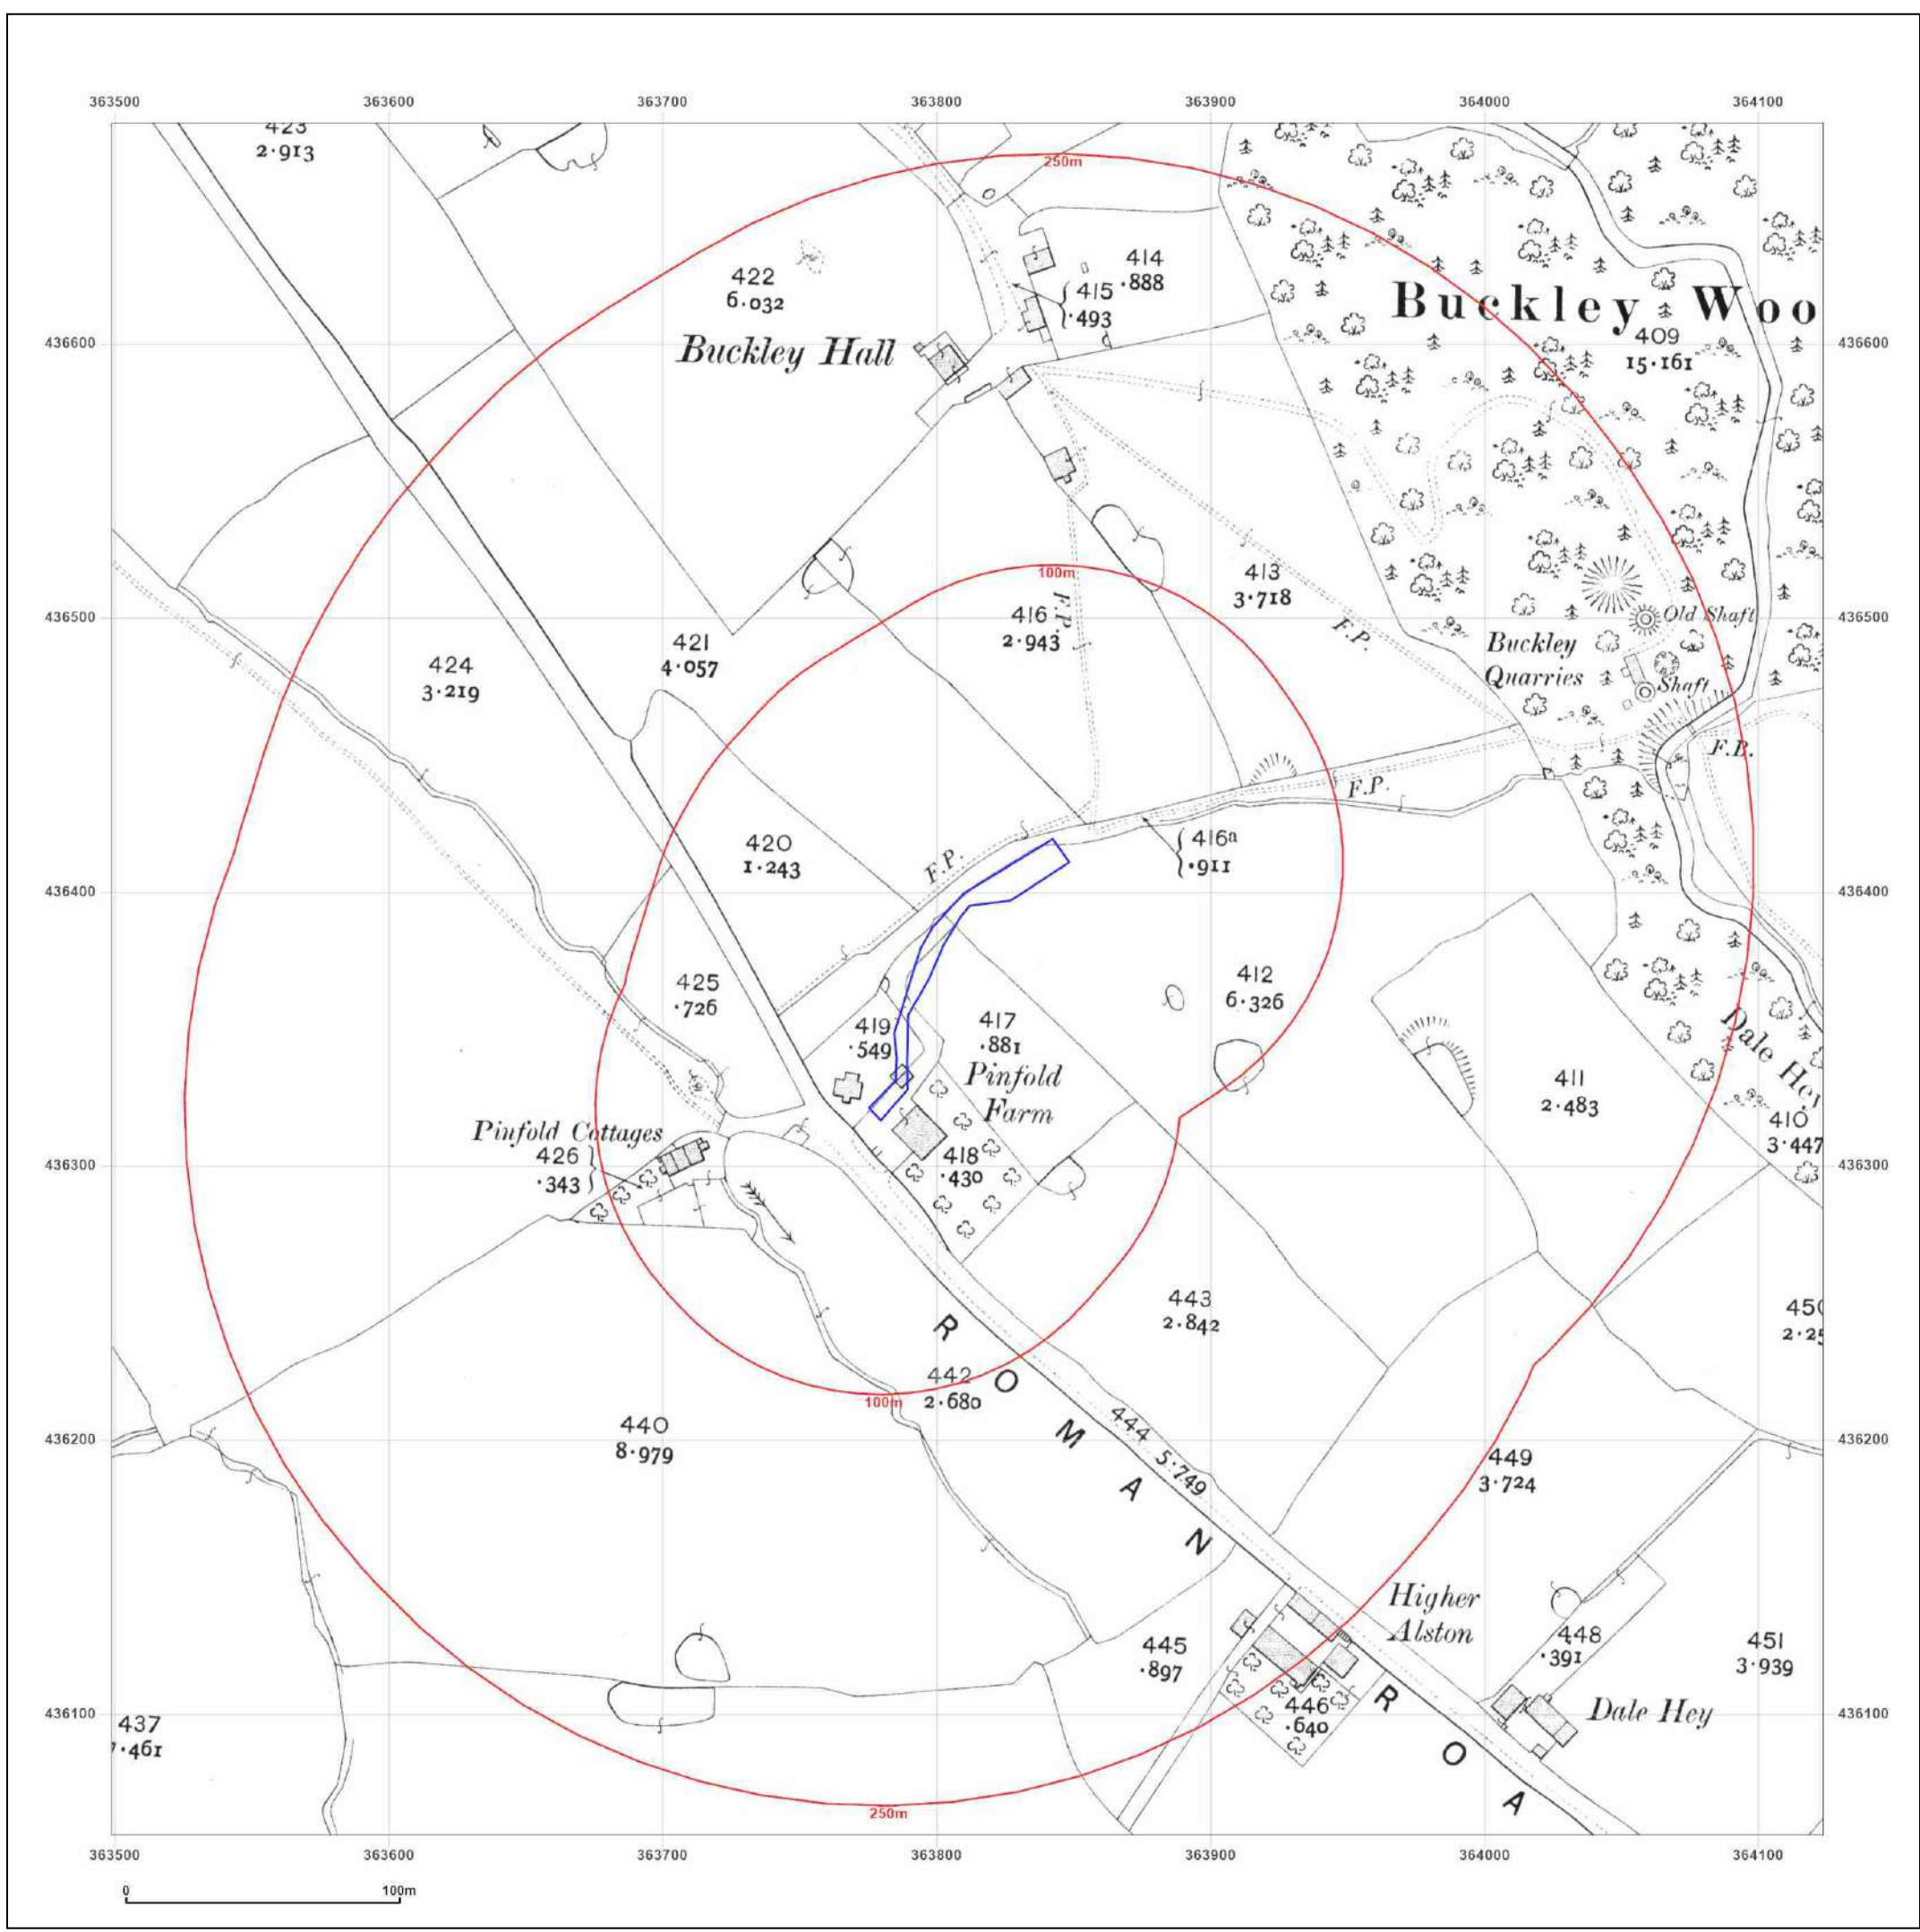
363500 363600 363700 363800 363900 364000 364100

423
2·913

250m

422
6·032

414
·888

415
·493

Buckley Hall

Buckley Woo

409
15·161

436600 436600

436500 436500

100m

416
2·943

F.P.

413
3·718

F.P.

Old Shaft

Buckley Quarries

Shaft

424
3·219

421
4·057

F.B.

F.P.

420
1·243

F.P.

416a
·911

436400 436400

425
·726

412
6·326

419
·549

417
·881

Pinfold Farm

411
2·483

Dale Hey

410
3·447

Pinfold Cottages

426
·343

418
·430

436300 436300

443
2·842

450
2·25

R O M A N

442
2·680

100m

440
8·979

444 5·749

449
3·724

436200 436200

Higher Alston

448
·391

451
3·939

445
·897

446
·640

R O A

Dale Hey

437
7·461

436100 436100

250m

363500 363600 363700 363800 363900 364000 364100

0 100m